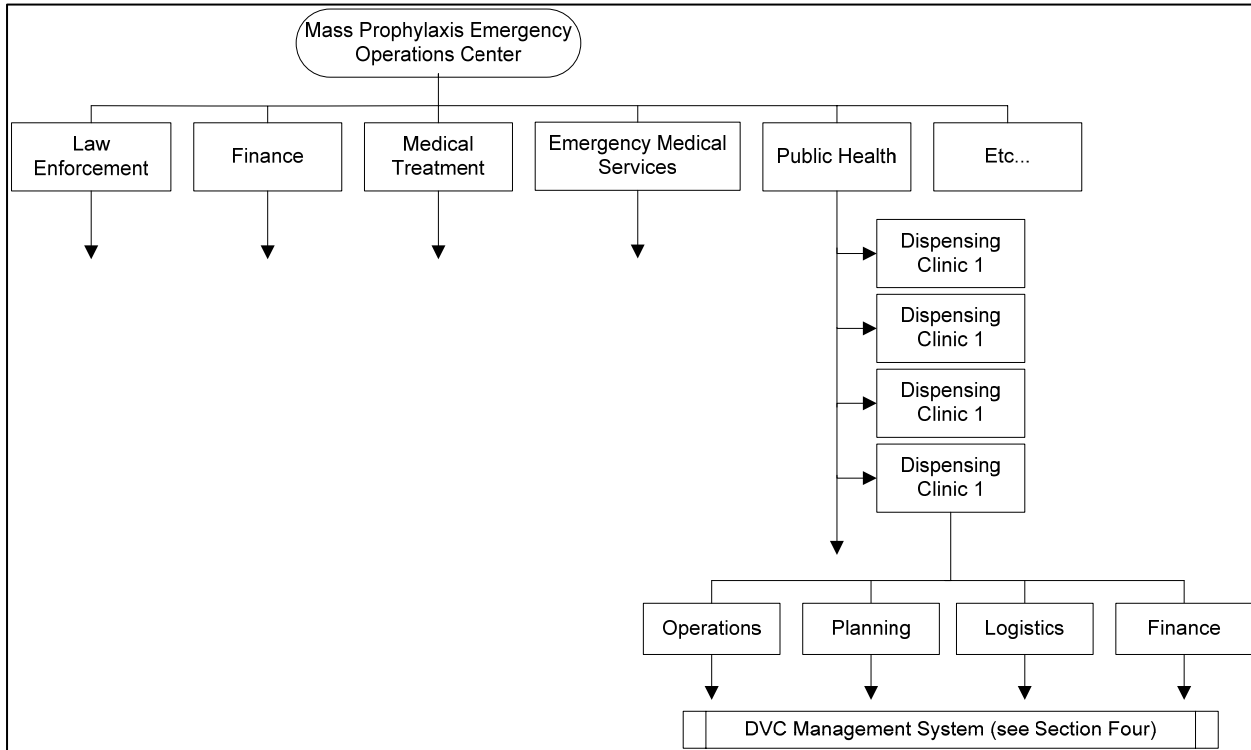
Mass Prophylaxis Emergency Operations Center

Law Enforcement

Finance

Medical Treatment

Emergency Medical Services

Public Health

Etc...

Dispensing Clinic 1

Dispensing Clinic 1

Dispensing Clinic 1

Dispensing Clinic 1

Operations

Planning

Logistics

Finance

DVC Management System (see Section Four)